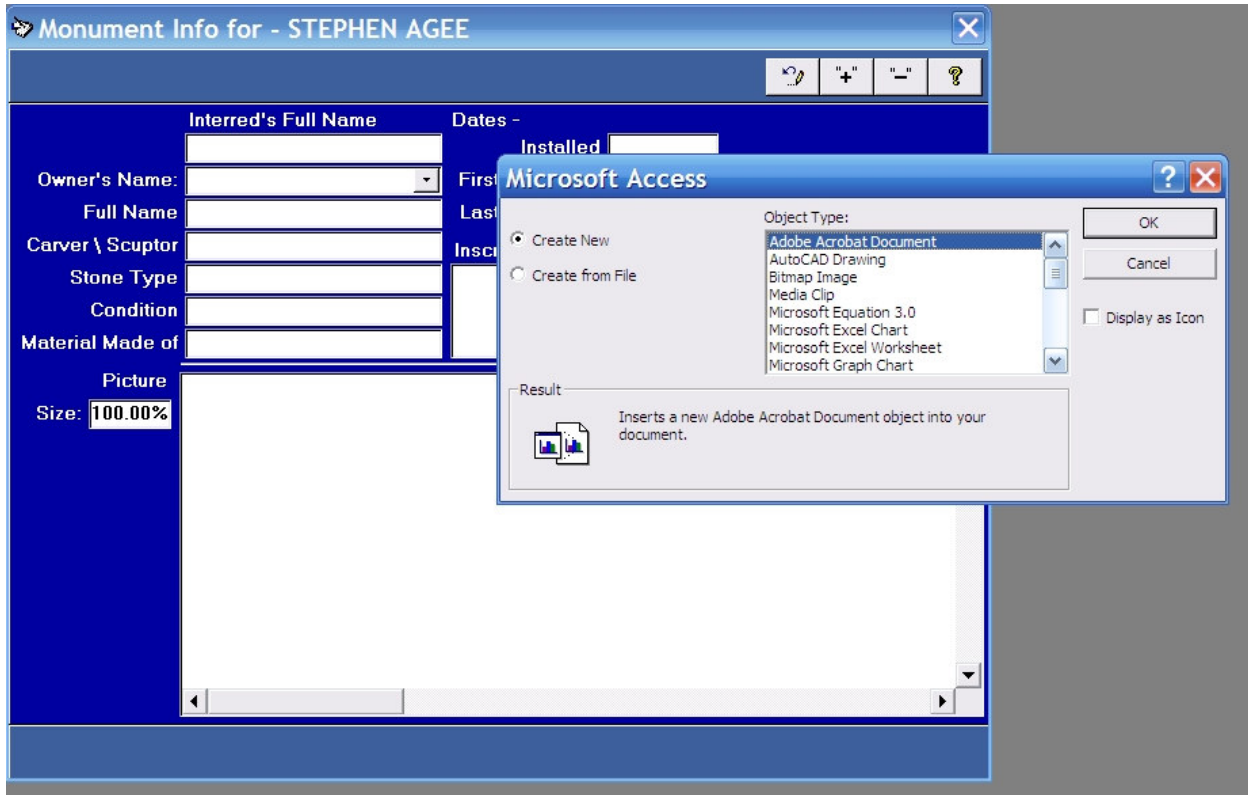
Monument Info for - STEPHEN AGEE

"+" "-" ?

Interred's Full Name

Dates -

Installed

Owner's Name:

First

Full Name

Last

Carver \ Scuptor

Insc

Stone Type

Condition

Material Made of

Picture

Size: 100.00%

Microsoft Access

Create New

Create from File

Object Type:

Adobe Acrobat Document
AutoCAD Drawing
Bitmap Image
Media Clip
Microsoft Equation 3.0
Microsoft Excel Chart
Microsoft Excel Worksheet
Microsoft Graph Chart

OK

Cancel

Display as Icon

Result

Inserts a new Adobe Acrobat Document object into your document.